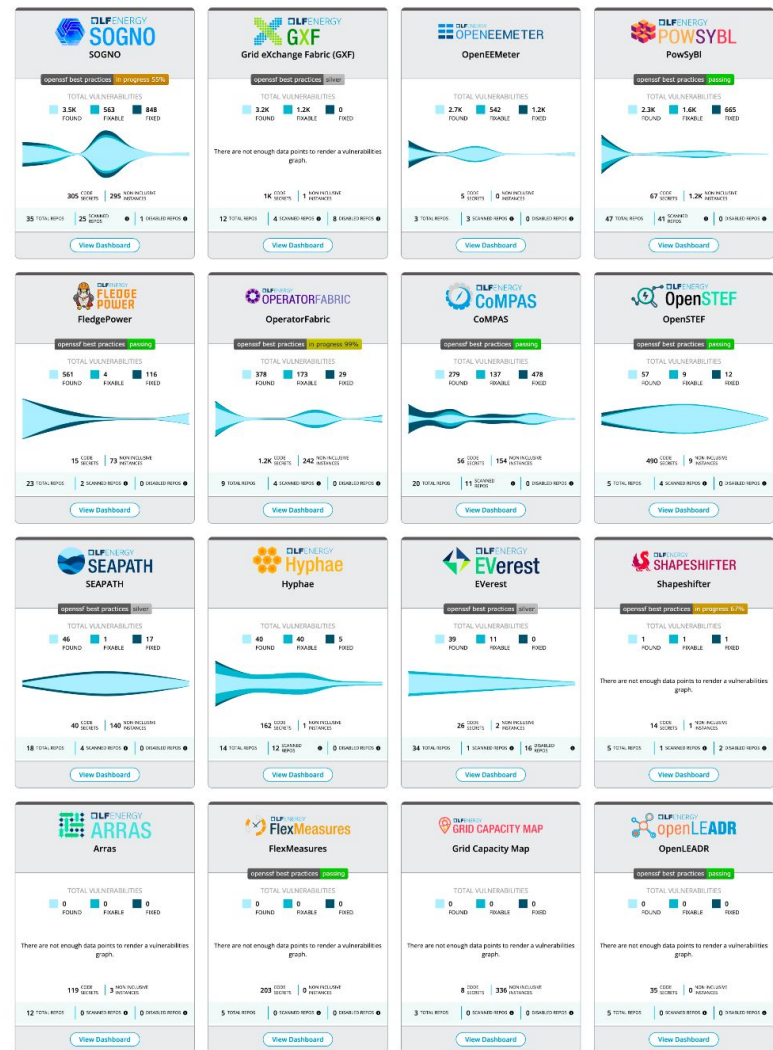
LF ENERGY SOGNO
SOGNO
openssf best practices in progress 55%
TOTAL VULNERABILITIES
3.5K FOUND 563 FIXABLE 848 FIXED
305 CODE SECRETS 295 NON INCLUSIVE INSTANCES
35 TOTAL REPOS 25 SCANNED REPOS 1 DISABLED REPOS
View Dashboard

LF ENERGY GXF
Grid eXchange Fabric (GXF)
openssf best practices silver
TOTAL VULNERABILITIES
3.2K FOUND 1.2K FIXABLE 0 FIXED
There are not enough data points to render a vulnerabilities graph.
14 CODE SECRETS 1 NON INCLUSIVE INSTANCES
12 TOTAL REPOS 4 SCANNED REPOS 8 DISABLED REPOS
View Dashboard

LF ENERGY OPENEEMETER
OpenEEMeter
TOTAL VULNERABILITIES
2.7K FOUND 542 FIXABLE 1.2K FIXED
5 CODE SECRETS 0 NON INCLUSIVE INSTANCES
3 TOTAL REPOS 3 SCANNED REPOS 0 DISABLED REPOS
View Dashboard

LF ENERGY POWSYBL
PowSyBl
openssf best practices passing
TOTAL VULNERABILITIES
2.3K FOUND 1.6K FIXABLE 665 FIXED
67 CODE SECRETS 1.2K NON INCLUSIVE INSTANCES
47 TOTAL REPOS 41 SCANNED REPOS 0 DISABLED REPOS
View Dashboard

LF ENERGY FLEDGE POWER
FledgePower
openssf best practices passing
TOTAL VULNERABILITIES
561 FOUND 4 FIXABLE 116 FIXED
15 CODE SECRETS 73 NON INCLUSIVE INSTANCES
23 TOTAL REPOS 2 SCANNED REPOS 0 DISABLED REPOS
View Dashboard

LF ENERGY OPERATORFABRIC
OperatorFabric
openssf best practices in progress 99%
TOTAL VULNERABILITIES
378 FOUND 173 FIXABLE 29 FIXED
1.2K CODE SECRETS 242 NON INCLUSIVE INSTANCES
9 TOTAL REPOS 4 SCANNED REPOS 0 DISABLED REPOS
View Dashboard

LF ENERGY CoMPAS
CoMPAS
openssf best practices passing
TOTAL VULNERABILITIES
279 FOUND 137 FIXABLE 478 FIXED
56 CODE SECRETS 154 NON INCLUSIVE INSTANCES
20 TOTAL REPOS 11 SCANNED REPOS 0 DISABLED REPOS
View Dashboard

LF ENERGY OpenSTEF
OpenSTEF
openssf best practices passing
TOTAL VULNERABILITIES
57 FOUND 9 FIXABLE 12 FIXED
490 CODE SECRETS 9 NON INCLUSIVE INSTANCES
5 TOTAL REPOS 4 SCANNED REPOS 0 DISABLED REPOS
View Dashboard

LF ENERGY SEAPATH
SEAPATH
openssf best practices silver
TOTAL VULNERABILITIES
46 FOUND 1 FIXABLE 17 FIXED
40 CODE SECRETS 140 NON INCLUSIVE INSTANCES
18 TOTAL REPOS 4 SCANNED REPOS 0 DISABLED REPOS
View Dashboard

LF ENERGY Hyphae
Hyphae
TOTAL VULNERABILITIES
40 FOUND 40 FIXABLE 5 FIXED
162 CODE SECRETS 1 NON INCLUSIVE INSTANCES
14 TOTAL REPOS 12 SCANNED REPOS 0 DISABLED REPOS
View Dashboard

LF ENERGY EVerest
EVerest
openssf best practices silver
TOTAL VULNERABILITIES
39 FOUND 11 FIXABLE 0 FIXED
26 CODE SECRETS 2 NON INCLUSIVE INSTANCES
34 TOTAL REPOS 1 SCANNED REPOS 16 DISABLED REPOS
View Dashboard

LF ENERGY SHAPESHIFTER
Shapeshifter
openssf best practices in progress 67%
TOTAL VULNERABILITIES
1 FOUND 1 FIXABLE 1 FIXED
There are not enough data points to render a vulnerabilities graph.
14 CODE SECRETS 1 NON INCLUSIVE INSTANCES
5 TOTAL REPOS 1 SCANNED REPOS 2 DISABLED REPOS
View Dashboard

LF ENERGY ARRAS
Arras
TOTAL VULNERABILITIES
0 FOUND 0 FIXABLE 0 FIXED
There are not enough data points to render a vulnerabilities graph.
119 CODE SECRETS 3 NON INCLUSIVE INSTANCES
12 TOTAL REPOS 0 SCANNED REPOS 0 DISABLED REPOS
View Dashboard

LF ENERGY FlexMeasures
FlexMeasures
openssf best practices passing
TOTAL VULNERABILITIES
0 FOUND 0 FIXABLE 0 FIXED
There are not enough data points to render a vulnerabilities graph.
203 CODE SECRETS 0 NON INCLUSIVE INSTANCES
5 TOTAL REPOS 0 SCANNED REPOS 0 DISABLED REPOS
View Dashboard

LF ENERGY GRID CAPACITY MAP
Grid Capacity Map
TOTAL VULNERABILITIES
0 FOUND 0 FIXABLE 0 FIXED
There are not enough data points to render a vulnerabilities graph.
8 CODE SECRETS 336 NON INCLUSIVE INSTANCES
3 TOTAL REPOS 0 SCANNED REPOS 0 DISABLED REPOS
View Dashboard

LF ENERGY openLEADR
OpenLEADR
openssf best practices passing
TOTAL VULNERABILITIES
0 FOUND 0 FIXABLE 0 FIXED
There are not enough data points to render a vulnerabilities graph.
35 CODE SECRETS 0 NON INCLUSIVE INSTANCES
5 TOTAL REPOS 0 SCANNED REPOS 0 DISABLED REPOS
View Dashboard